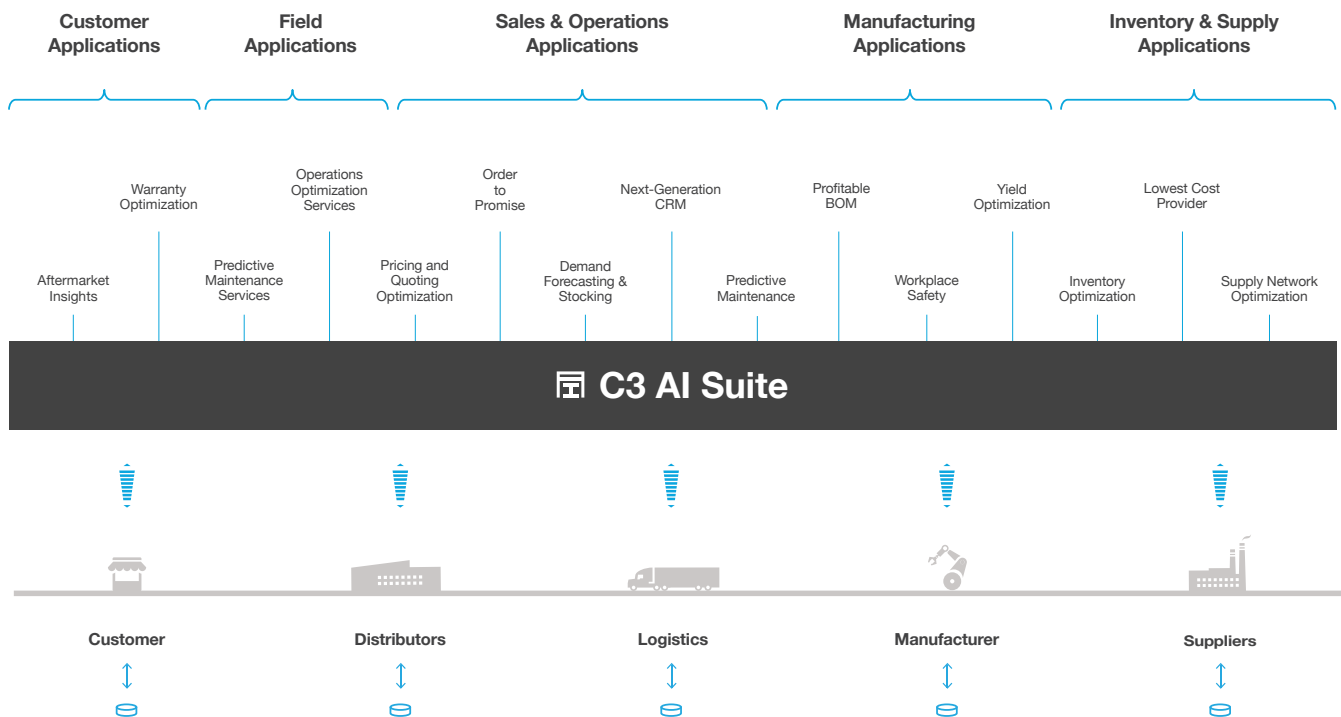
Customer Applications

Field Applications

Sales & Operations Applications

Manufacturing Applications

Inventory & Supply Applications

Warranty Optimization

Operations Optimization Services

Order to Promise

Next-Generation CRM

Profitable BOM

Yield Optimization

Lowest Cost Provider

Aftermarket Insights

Predictive Maintenance Services

Pricing and Quoting Optimization

Demand Forecasting & Stocking

Predictive Maintenance

Workplace Safety

Inventory Optimization

Supply Network Optimization

C3 AI Suite

Customer

Distributors

Logistics

Manufacturer

Suppliers